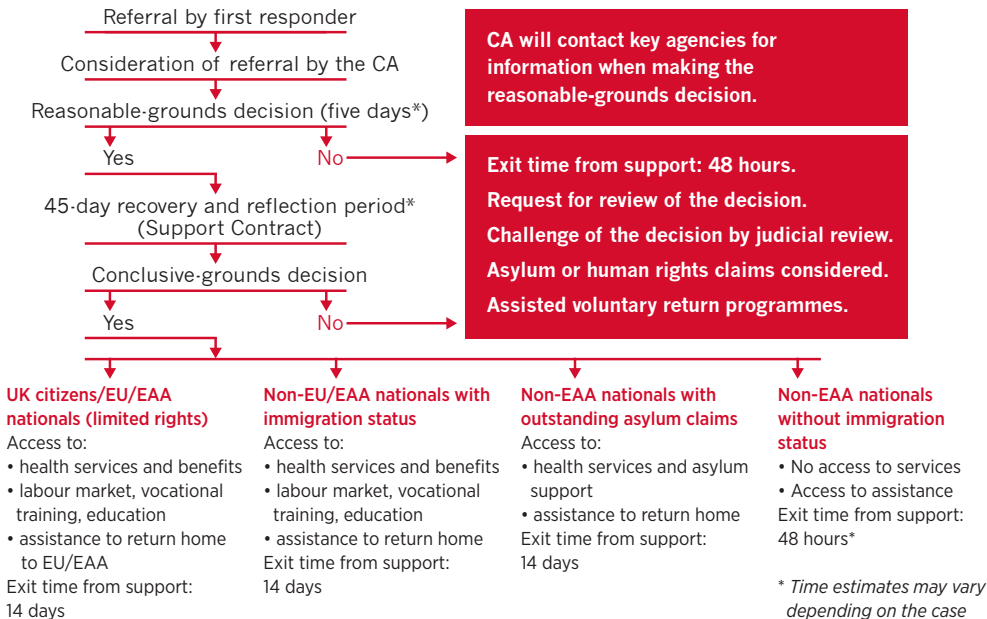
Referral by first responder

Consideration of referral by the CA

Reasonable-grounds decision (five days*)

Yes

No

CA will contact key agencies for information when making the reasonable-grounds decision.

Exit time from support: 48 hours.

Request for review of the decision.

Challenge of the decision by judicial review.

Asylum or human rights claims considered.

Assisted voluntary return programmes.

45-day recovery and reflection period* (Support Contract)

Conclusive-grounds decision

Yes

No

UK citizens/EU/EAA nationals (limited rights)
Access to:
• health services and benefits
• labour market, vocational training, education
• assistance to return home to EU/EAA
Exit time from support: 14 days

Non-EU/EAA nationals with immigration status
Access to:
• health services and benefits
• labour market, vocational training, education
• assistance to return home
Exit time from support: 14 days

Non-EAA nationals with outstanding asylum claims
Access to:
• health services and asylum support
• assistance to return home
Exit time from support: 14 days

Non-EAA nationals without immigration status
• No access to services
• Access to assistance
Exit time from support: 48 hours*

* Time estimates may vary depending on the case